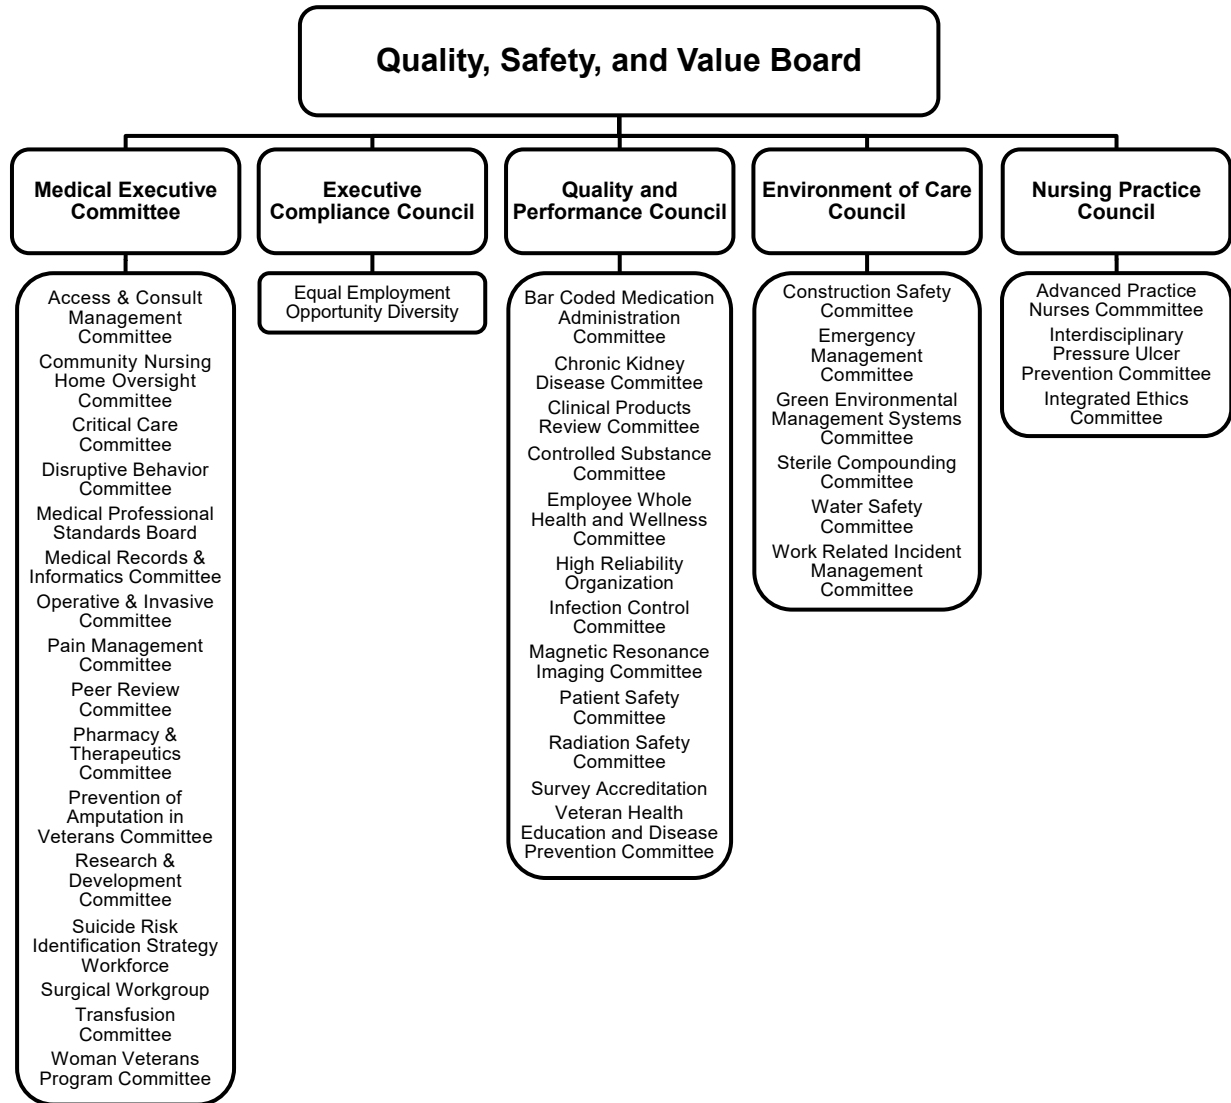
Quality, Safety, and Value Board

Medical Executive Committee

Access & Consult Management Committee
Community Nursing Home Oversight Committee
Critical Care Committee
Disruptive Behavior Committee
Medical Professional Standards Board
Medical Records & Informatics Committee
Operative & Invasive Committee
Pain Management Committee
Peer Review Committee
Pharmacy & Therapeutics Committee
Prevention of Amputation in Veterans Committee
Research & Development Committee
Suicide Risk Identification Strategy Workforce
Surgical Workgroup
Transfusion Committee
Woman Veterans Program Committee

Executive Compliance Council

Equal Employment Opportunity Diversity

Quality and Performance Council

Bar Coded Medication Administration Committee
Chronic Kidney Disease Committee
Clinical Products Review Committee
Controlled Substance Committee
Employee Whole Health and Wellness Committee
High Reliability Organization
Infection Control Committee
Magnetic Resonance Imaging Committee
Patient Safety Committee
Radiation Safety Committee
Survey Accreditation
Veteran Health Education and Disease Prevention Committee

Environment of Care Council

Construction Safety Committee
Emergency Management Committee
Green Environmental Management Systems Committee
Sterile Compounding Committee
Water Safety Committee
Work Related Incident Management Committee

Nursing Practice Council

Advanced Practice Nurses Commmittee
Interdisciplinary Pressure Ulcer Prevention Committee
Integrated Ethics Committee